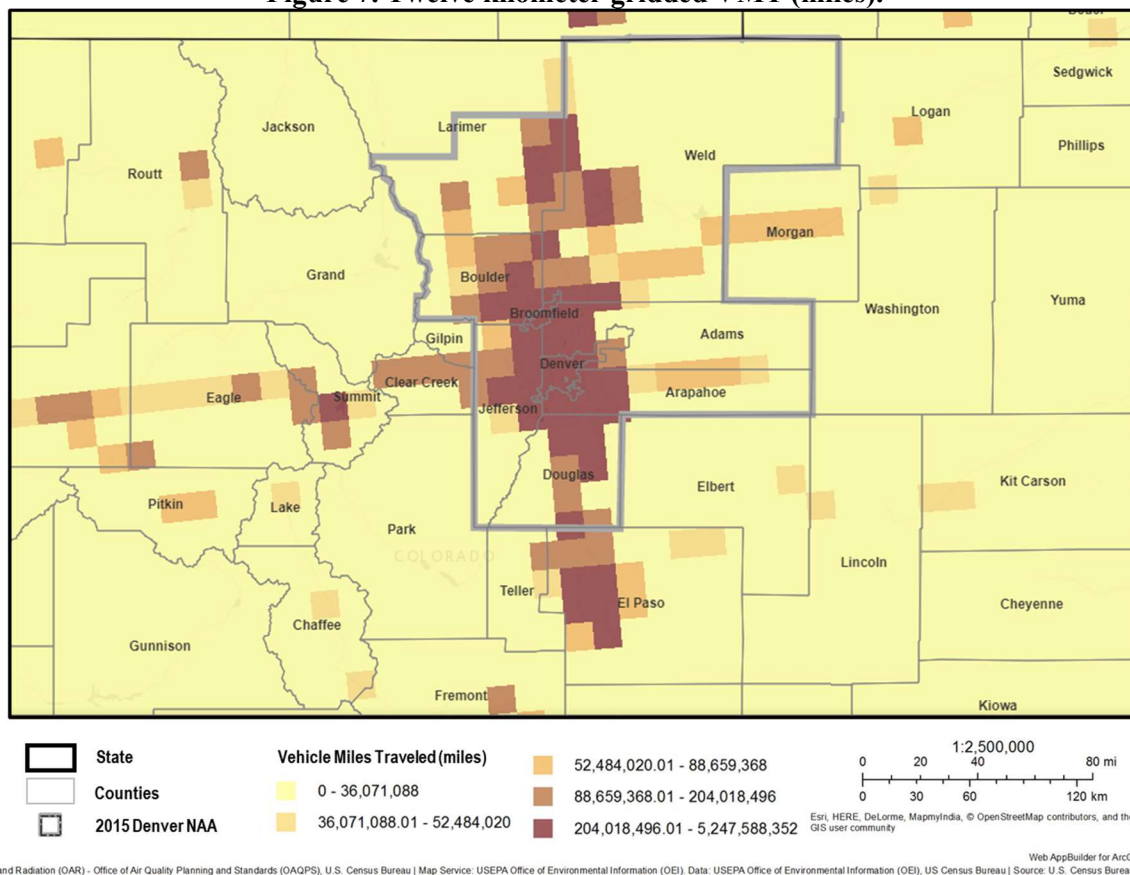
Figure 7. Twelve-kilometer gridded VMT (miles).

Sedgwick
Logan
Phillips
Jackson
Larimer
Weld
Routt
Morgan
Grand
Boulder
Yuma
Washington
Broomfield
Gilpin
Adams
Denver
Clear Creek
Eagle
Summit
Arapahoe
Jefferson
Douglas
Elbert
Kit Carson
Pitkin
Lake
Park
COLORADO
Lincoln
Teller
El Paso
Cheyenne
Chaffee
Gunnison
Fremont
Kiowa

State
Counties
2015 Denver NAA

Vehicle Miles Traveled (miles)
0 - 36,071,088
36,071,088.01 - 52,484,020
52,484,020.01 - 88,659,368
88,659,368.01 - 204,018,496
204,018,496.01 - 5,247,588,352

1:2,500,000
0 20 40 80 mi
0 30 60 120 km
Esri, HERE, DeLorme, MapmyIndia, © OpenStreetMap contributors, and the GIS user community

Web AppBuilder for ArcG
and Radiation (OAR) - Office of Air Quality Planning and Standards (OAQPS), U.S. Census Bureau | Map Service: USEPA Office of Environmental Information (OEI). Data: USEPA Office of Environmental Information (OEI), US Census Bureau | Source: U.S. Census Burea